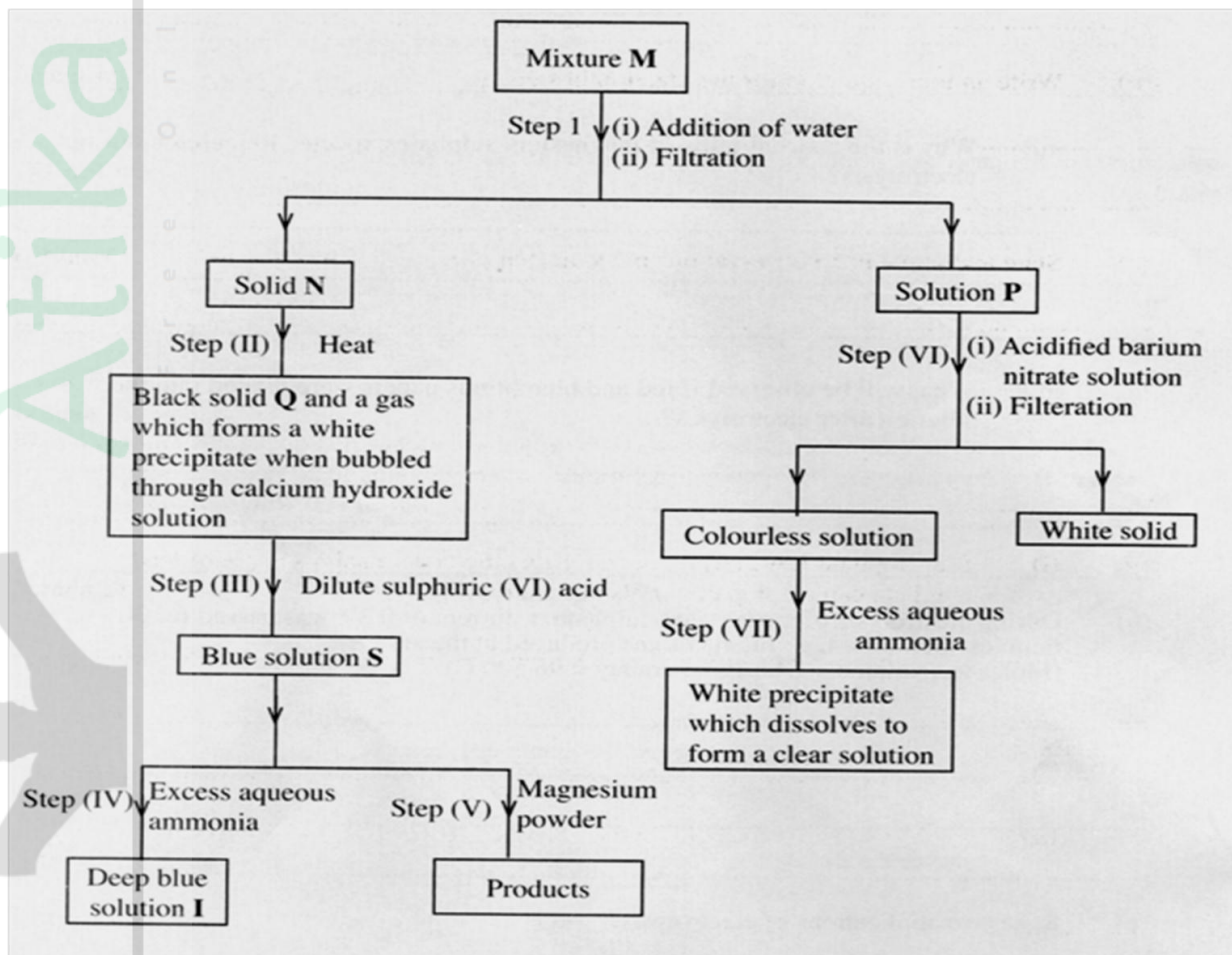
Atika

Mixture **M**

Step 1 (i) Addition of water
(ii) Filtration

Solid **N**

Step (II) Heat

Black solid **Q** and a gas which forms a white precipitate when bubbled through calcium hydroxide solution

Step (III) Dilute sulphuric (VI) acid

Blue solution **S**

Step (IV) Excess aqueous ammonia

Deep blue solution **I**

Step (V) Magnesium powder

Products

Solution **P**

Step (VI) (i) Acidified barium nitrate solution
(ii) Filteration

Colourless solution

White solid

Step (VII) Excess aqueous ammonia

White precipitate which dissolves to form a clear solution